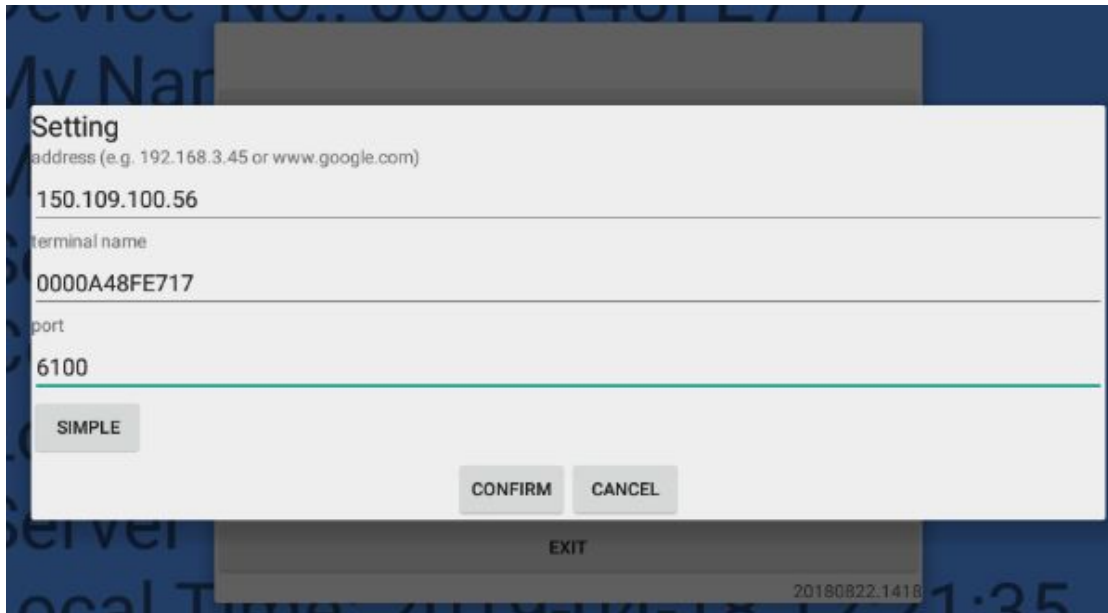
Device No.: 0000A48FE717

My Nar

Setting

address (e.g. 192.168.3.45 or www.google.com)

150.109.100.56

terminal name

0000A48FE717

port

6100

SIMPLE

CONFIRM

CANCEL

Server

EXIT

20180822.1418

Local Time: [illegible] 1:35